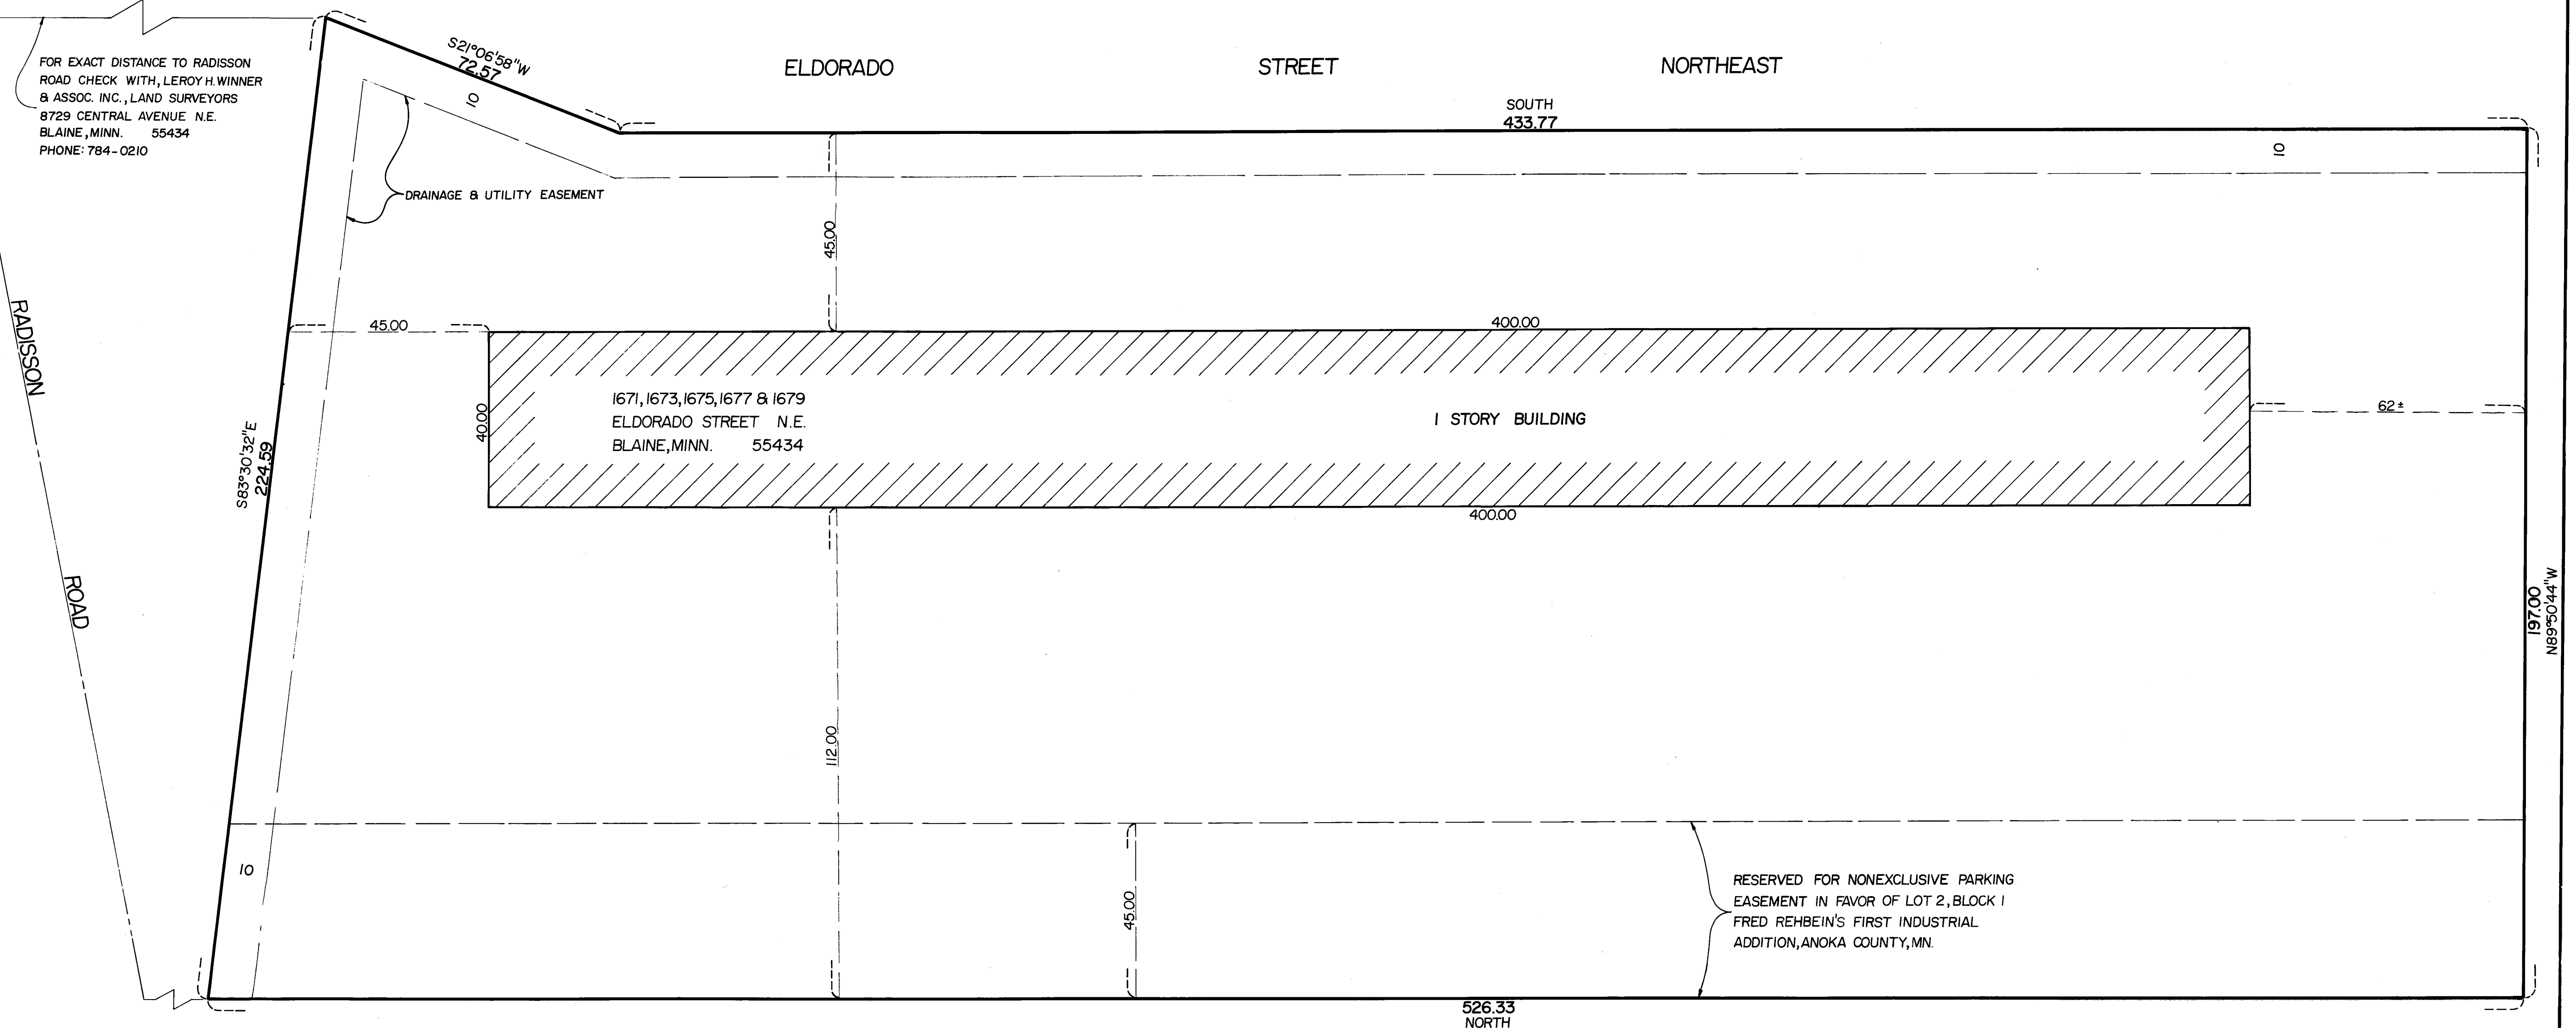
FOR EXACT DISTANCE TO RADISSON ROAD CHECK WITH, LEROY H. WINNER & ASSOC. INC., LAND SURVEYORS
8729 CENTRAL AVENUE N.E.
BLAINE, MINN. 55434
PHONE: 784-0210

S21°06'58"W
72.57

ELDORADO STREET NORTHEAST

SOUTH
433.77

10

10

DRAINAGE & UTILITY EASEMENT

45.00

RADISSON

45.00

400.00

1671, 1673, 1675, 1677 & 1679
ELDORADO STREET N.E.
BLAINE, MINN. 55434

40.00

I STORY BUILDING

62±

S83°30'32"E
224.59

400.00

ROAD

197.00
N89°50'44"W

112.00

10

45.00

RESERVED FOR NONEXCLUSIVE PARKING EASEMENT IN FAVOR OF LOT 2, BLOCK I FRED REHBEIN'S FIRST INDUSTRIAL ADDITION, ANOKA COUNTY, MN.

526.33
NORTH